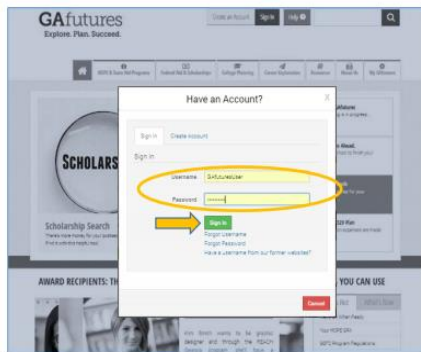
GAfutures
Explore. Plan. Succeed.

Create an Account
Sign In
Help

Q

HOPE & State Aid Programs
Federal Aid & Scholarships
College Planning
Career Exploration
Resources
About Us
My GAfutures

SCHOLARS

Scholarship Search

AWARD RECIPIENTS: TH

YOU CAN USE

Have an Account?

x

Sign In
Create Account

Sign In

Username
GAFuturesUser

Password
••••••••

Sign In

Forgot Username
Forgot Password
Have a username from our former websites?

Cancel

Your HOPE GPA
HOPE Program Regulations